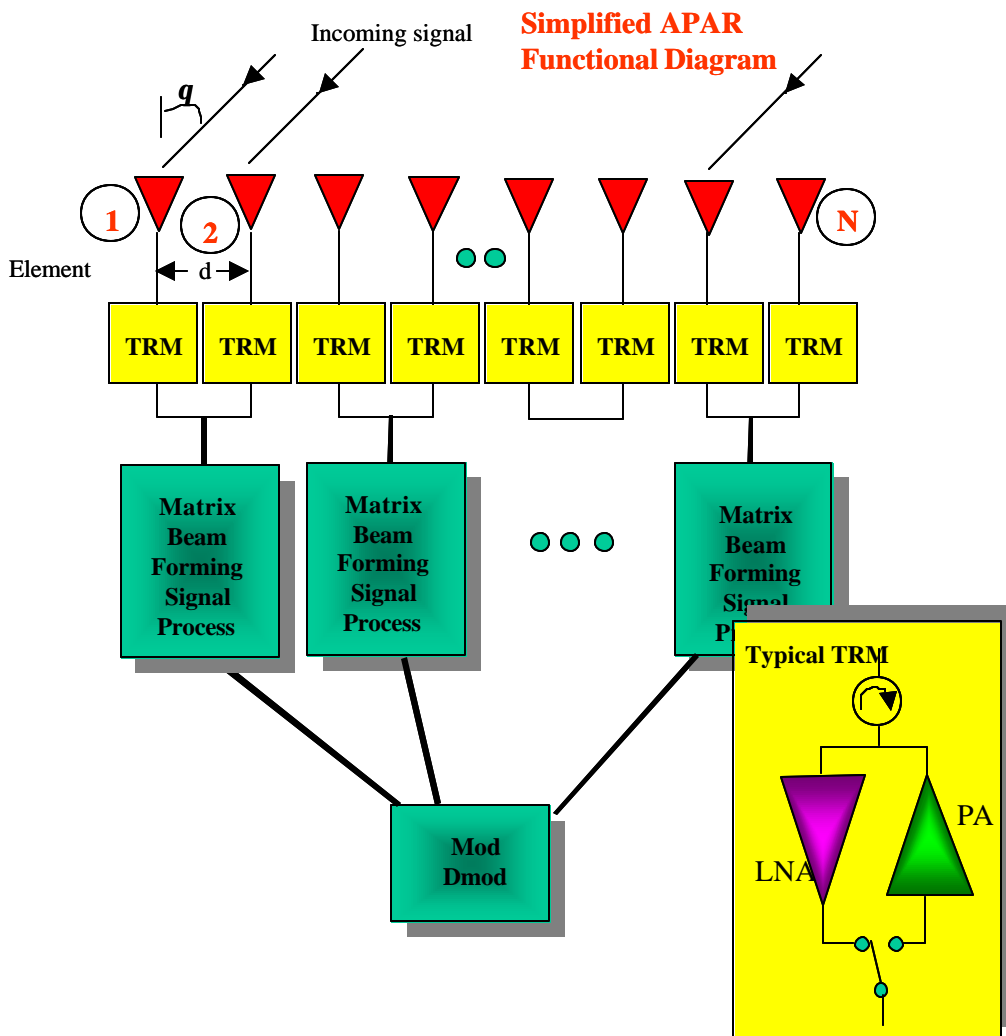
Simplified APAR Functional Diagram

Incoming signal

$q$

1

2

N

Element

d

TRM

TRM

TRM

TRM

TRM

TRM

TRM

TRM

Matrix Beam Forming Signal Process

Matrix Beam Forming Signal Process

Matrix Beam Forming Signa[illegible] P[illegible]

Mod Dmod

Typical TRM

LNA

PA